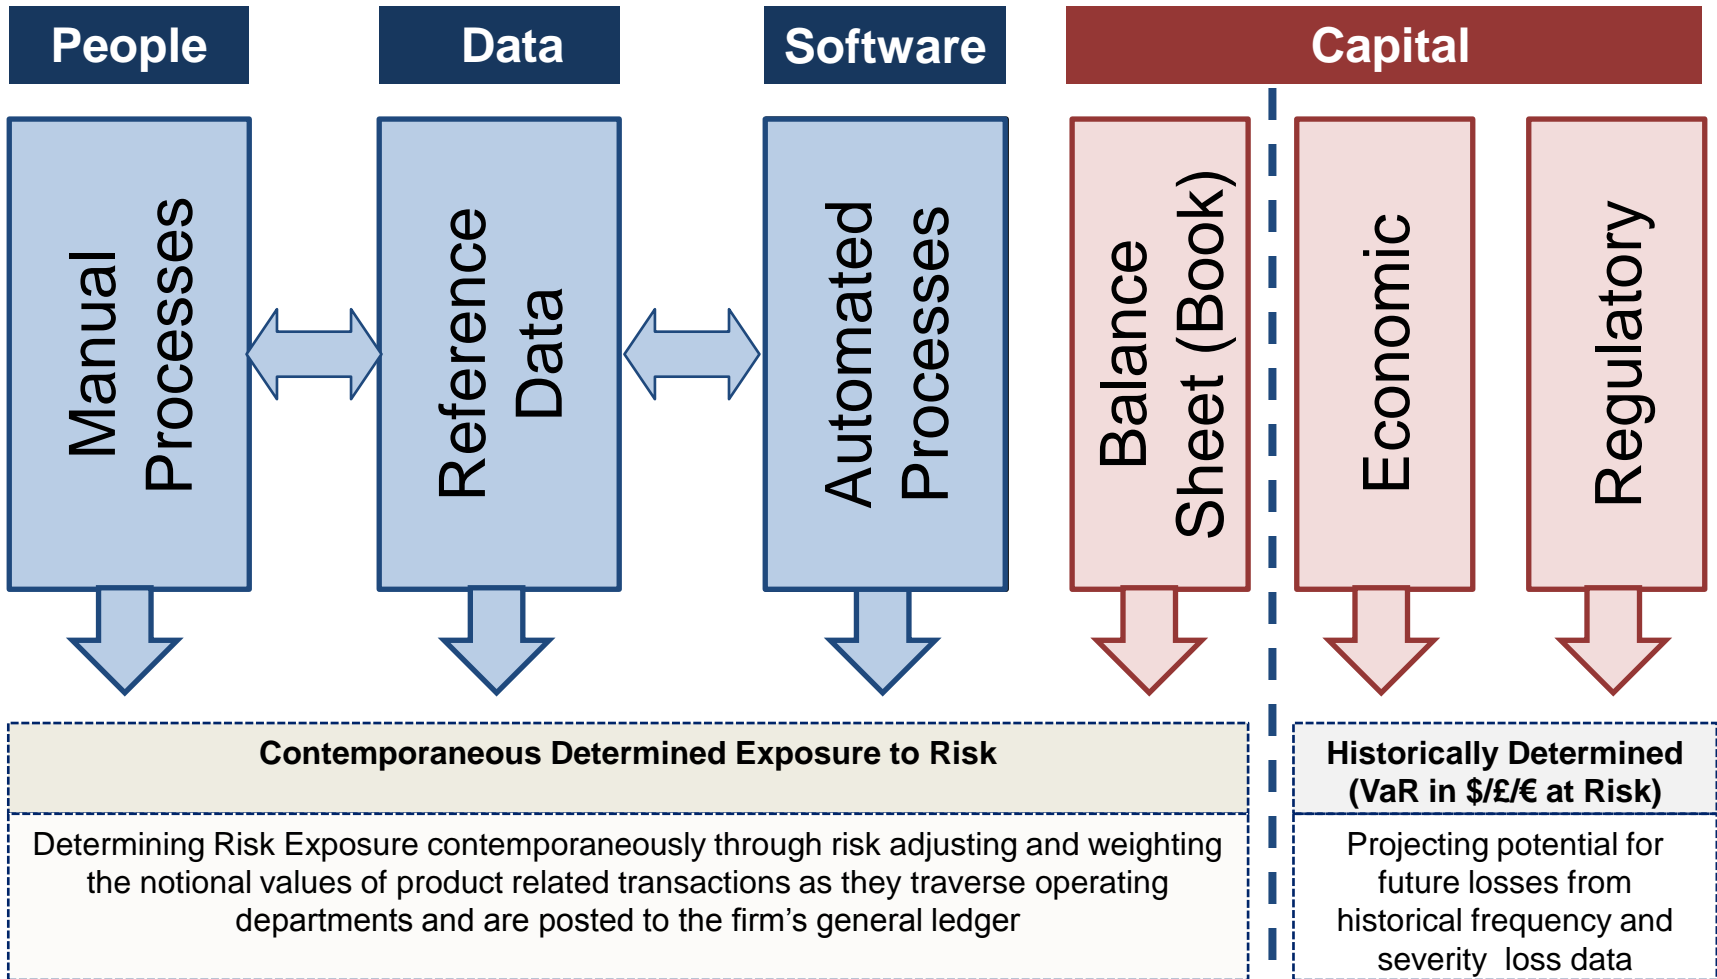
People

Data

Software

Capital

Manual Processes

Reference Data

Automated Processes

Balance Sheet (Book)

Economic

Regulatory

Contemporaneous Determined Exposure to Risk

Determining Risk Exposure contemporaneously through risk adjusting and weighting the notional values of product related transactions as they traverse operating departments and are posted to the firm's general ledger

Historically Determined (VaR in $/£/€ at Risk)

Projecting potential for future losses from historical frequency and severity loss data